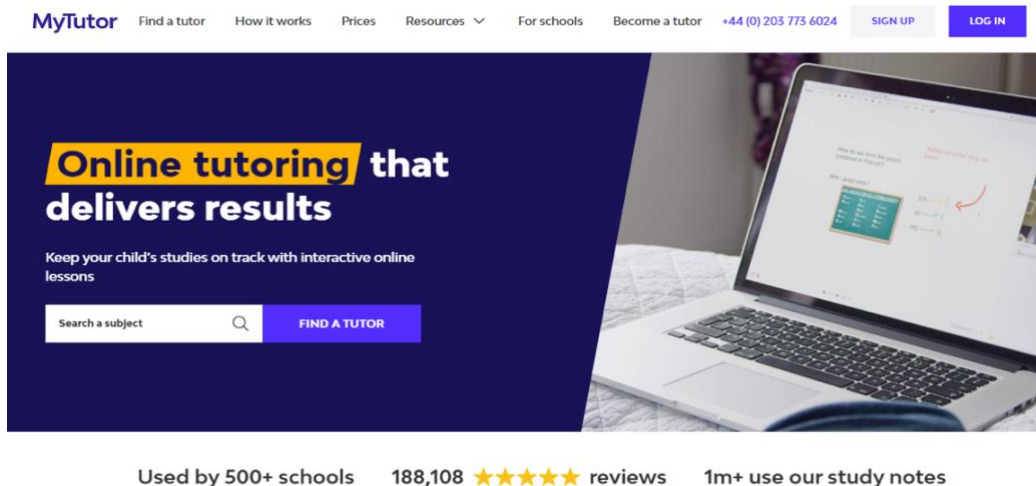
MyTutor Find a tutor How it works Prices Resources For schools Become a tutor +44 (0) 203 773 6024 SIGN UP LOG IN

Online tutoring that delivers results

Keep your child's studies on track with interactive online lessons

Search a subject FIND A TUTOR

Used by 500+ schools 188,108 ★★★★★ reviews 1m+ use our study notes